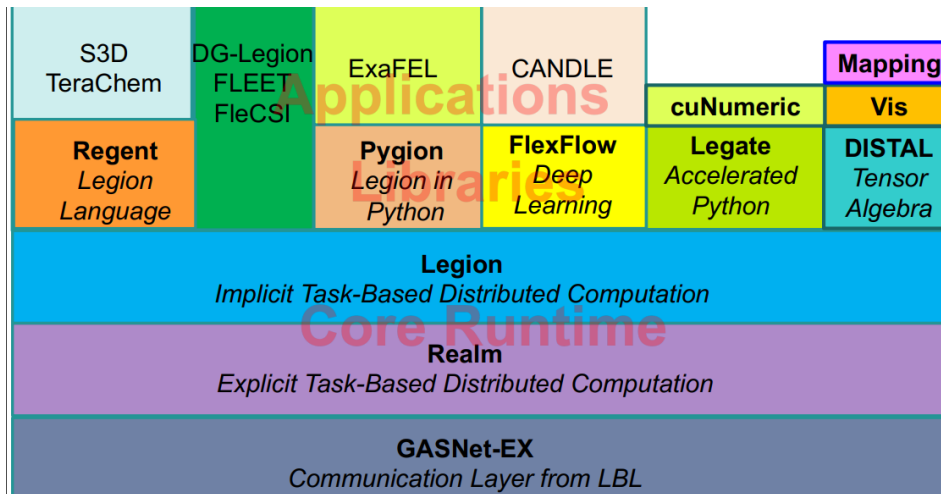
S3D
TeraChem

DG-Legion
FLEET
FleCSI

ExaFEL

CANDLE

Applications

Mapping

cuNumeric

Vis

**Regent**
*Legion Language*

**Pygion**
*Legion in Python*

Libraries

**FlexFlow**
*Deep Learning*

**Legate**
*Accelerated Python*

**DISTAL**
*Tensor Algebra*

**Legion**
*Implicit Task-Based Distributed Computation*

Core Runtime

**Realm**
*Explicit Task-Based Distributed Computation*

**GASNet-EX**
*Communication Layer from LBL*